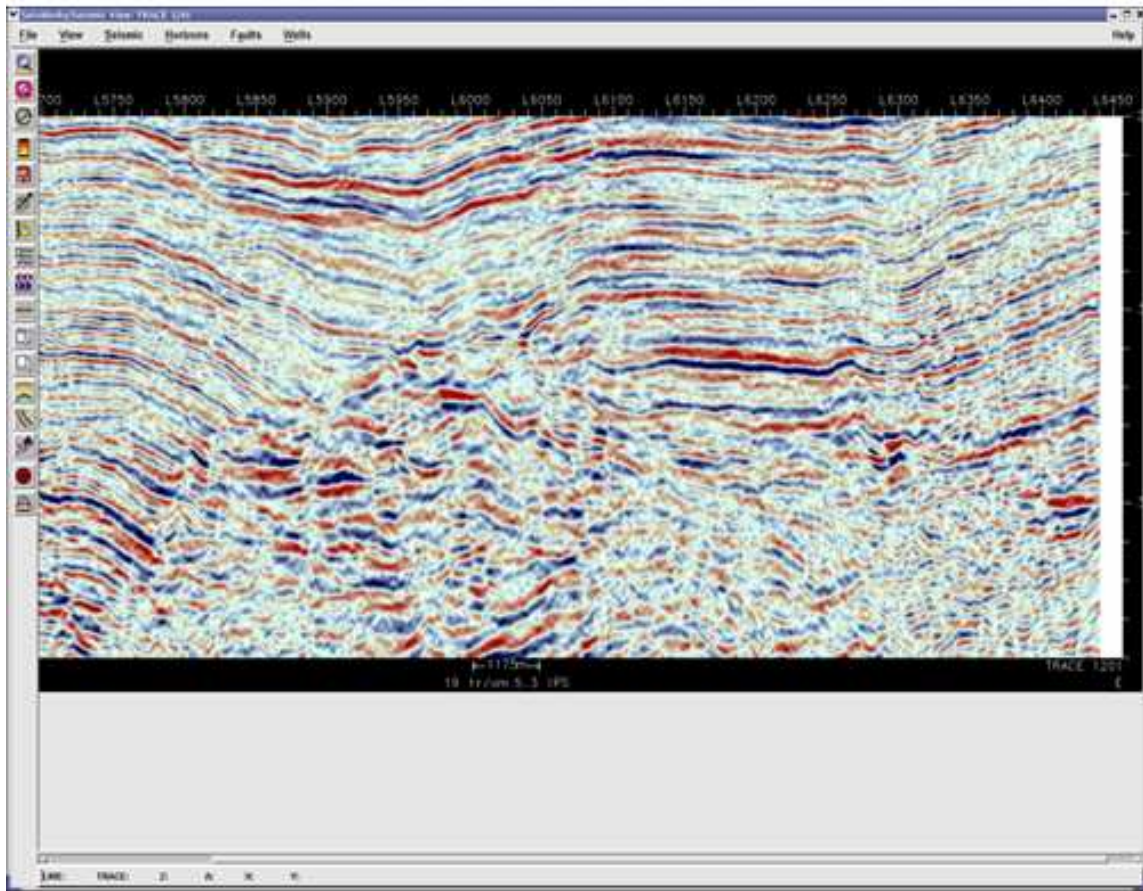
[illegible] Seismic View: TRACE 1201

File View Seismic Horizons Faults Wells Help

700 L5750 L5800 L5850 L5900 L5950 L6000 L6050 L6100 L6150 L6200 L6250 L6300 L6350 L6400 L6450

1175m

19 tr/cm 5.3 IPS

TRACE 1201

E

LINE: TRACE: Z: A: X: Y: